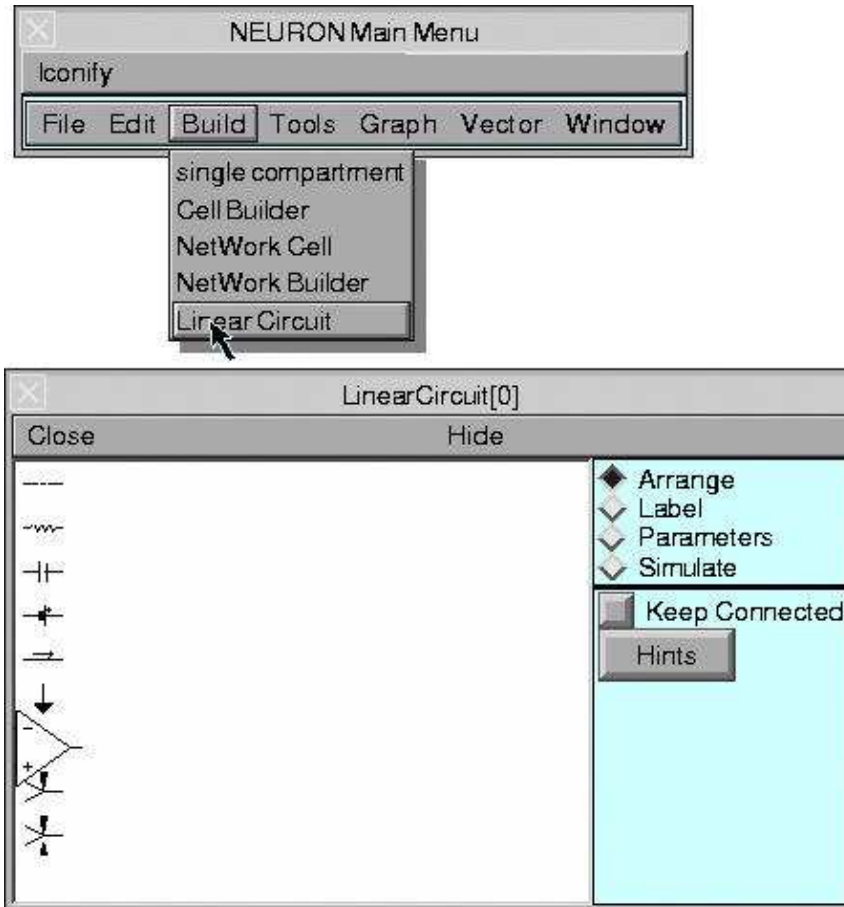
NEURON Main Menu

Iconify

File Edit Build Tools Graph Vector Window

single compartment
Cell Builder
NetWork Cell
NetWork Builder
Linear Circuit

LinearCircuit[0]

Close Hide

Arrange
Label
Parameters
Simulate

Keep Connected

Hints

-
+